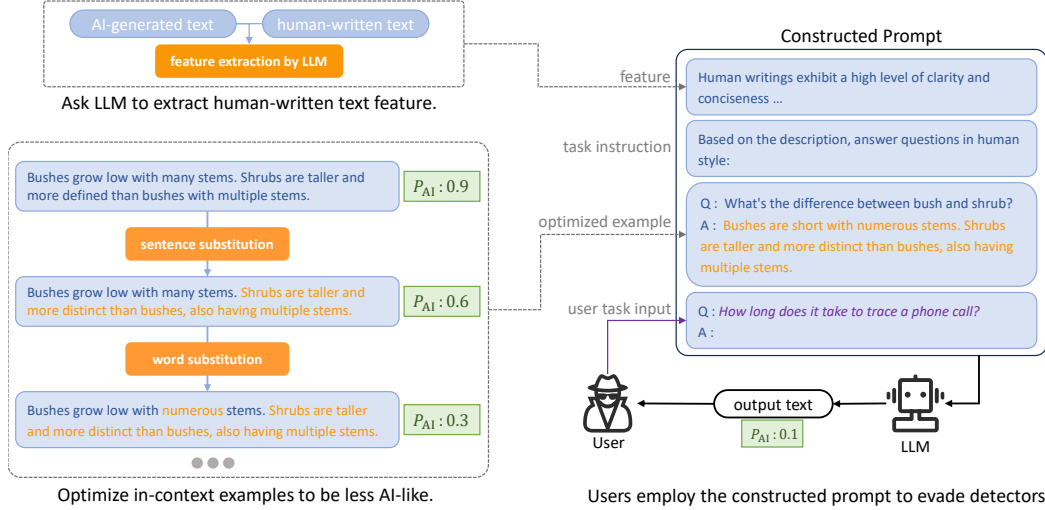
AI-generated text

human-written text

feature extraction by LLM

Ask LLM to extract human-written text feature.

Bushes grow low with many stems. Shrubs are taller and more defined than bushes with multiple stems.

$P_{\text{AI}}: 0.9$

sentence substitution

Bushes grow low with many stems. Shrubs are taller and more distinct than bushes, also having multiple stems.

$P_{\text{AI}}: 0.6$

word substitution

Bushes grow low with numerous stems. Shrubs are taller and more distinct than bushes, also having multiple stems.

$P_{\text{AI}}: 0.3$

Optimize in-context examples to be less AI-like.

Constructed Prompt

feature

Human writings exhibit a high level of clarity and conciseness ...

task instruction

Based on the description, answer questions in human style:

optimized example

Q : What's the difference between bush and shrub?
A : Bushes are short with numerous stems. Shrubs are taller and more distinct than bushes, also having multiple stems.

user task input

Q : How long does it take to trace a phone call?
A :

output text

$P_{\text{AI}}: 0.1$

User

LLM

Users employ the constructed prompt to evade detectors